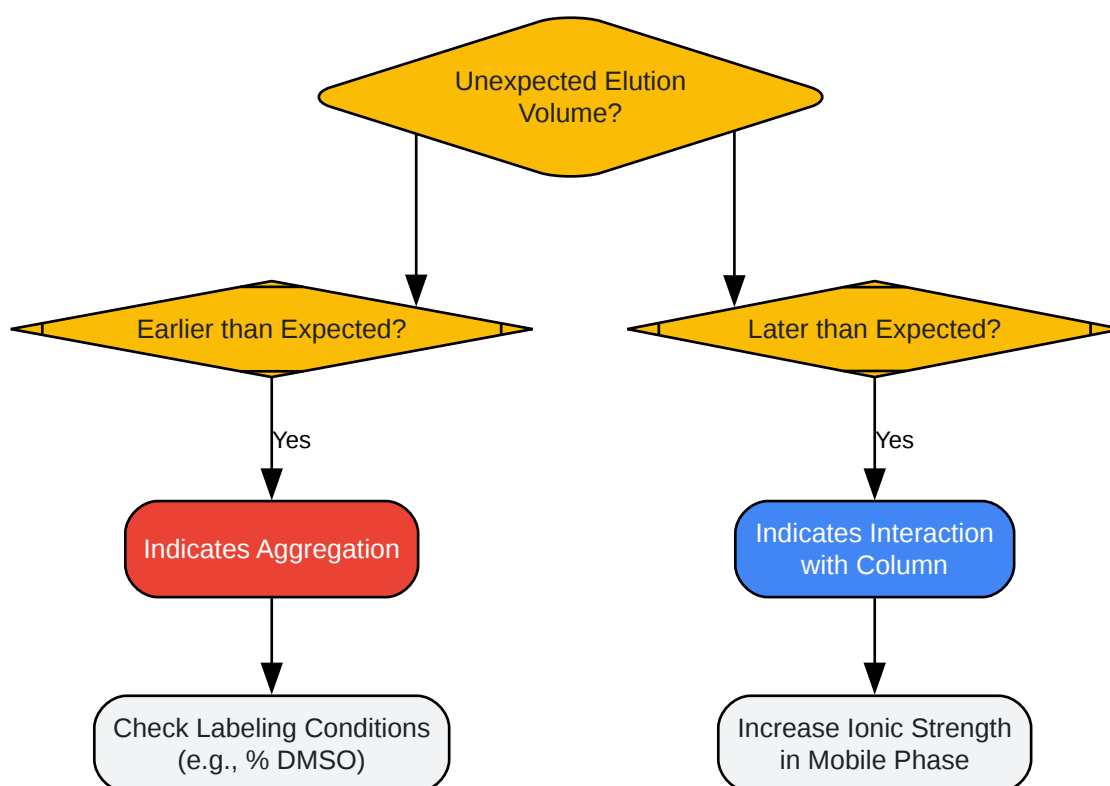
Unexpected Elution Volume?

Earlier than Expected?

Later than Expected?

Yes

Yes

Indicates Aggregation

Indicates Interaction with Column

Check Labeling Conditions (e.g., % DMSO)

Increase Ionic Strength in Mobile Phase